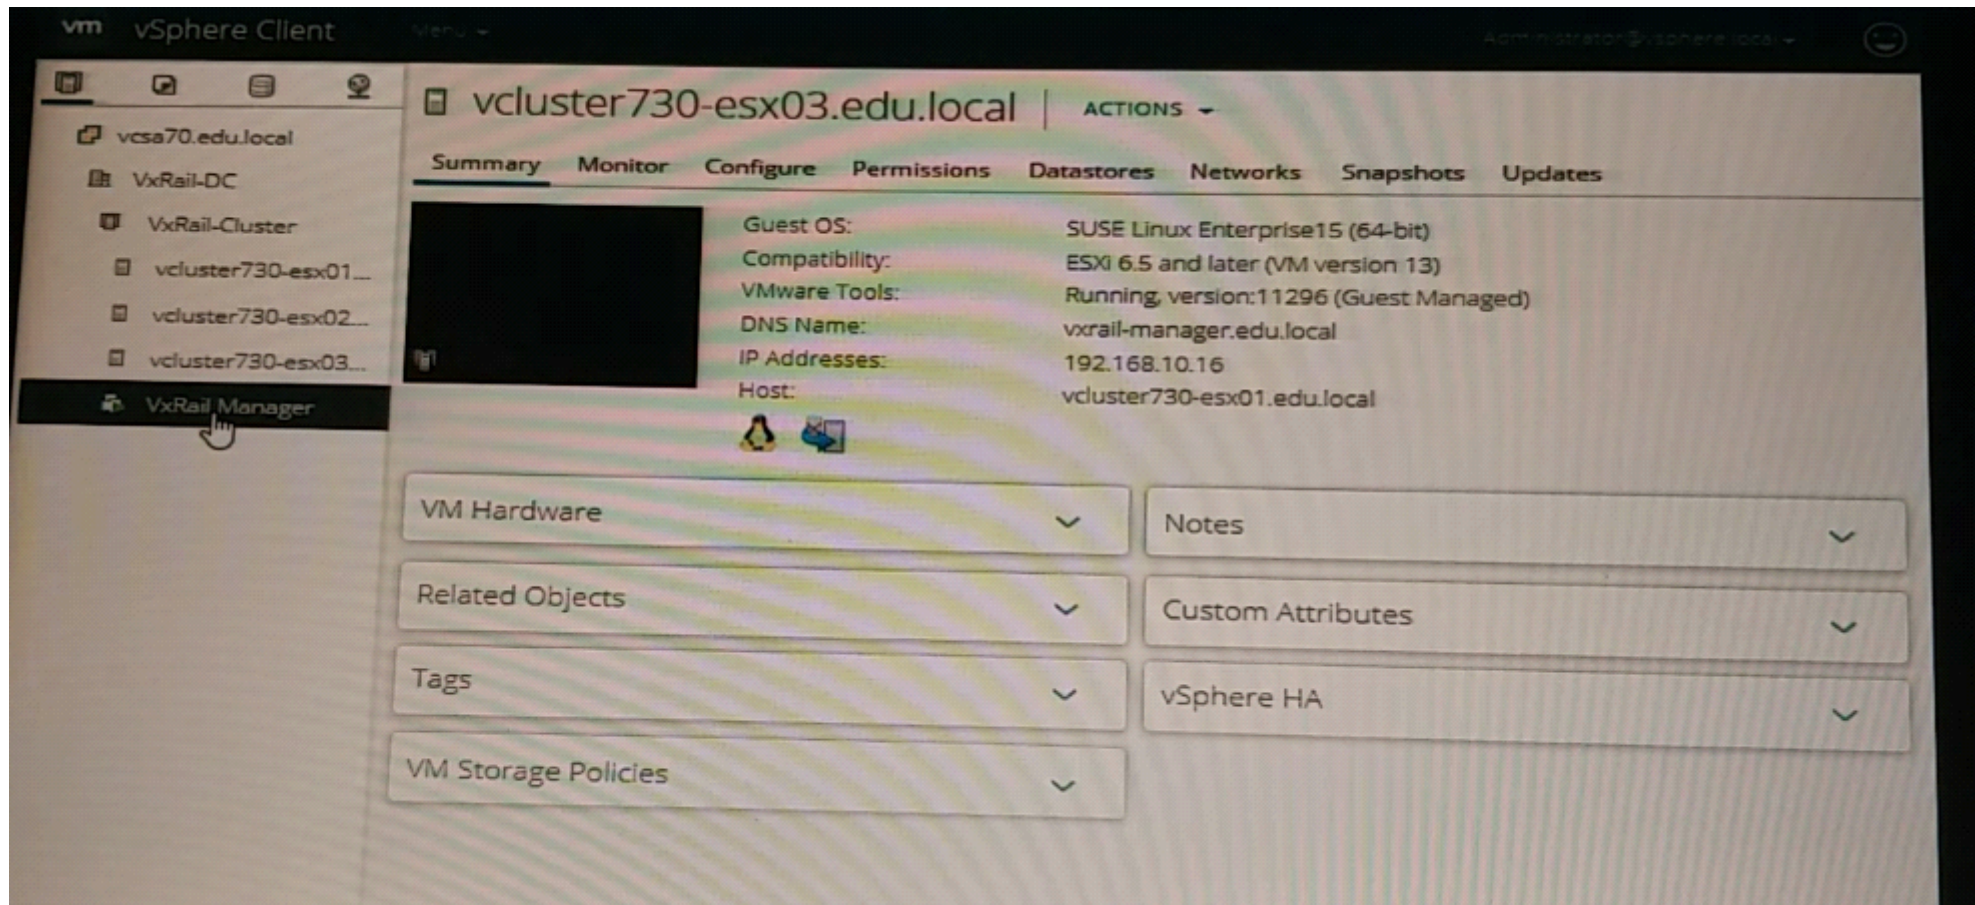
vm vSphere Client Menu

Administrator@vsphere.local

vcsa70.edu.local
VxRail-DC
VxRail-Cluster
vcluster730-esx01...
vcluster730-esx02...
vcluster730-esx03...
VxRail Manager

vcluster730-esx03.edu.local | ACTIONS

Summary Monitor Configure Permissions Datastores Networks Snapshots Updates

| | |
|---|---|
| Guest OS: | SUSE Linux Enterprise15 (64-bit) |
| Compatibility: | ESXi 6.5 and later (VM version 13) |
| VMware Tools: | Running, version:11296 (Guest Managed) |
| DNS Name: | vxrail-manager.edu.local |
| IP Addresses: | 192.168.10.16 |
| Host: | vcluster730-esx01.edu.local |

VM Hardware

Notes

Related Objects

Custom Attributes

Tags

vSphere HA

VM Storage Policies